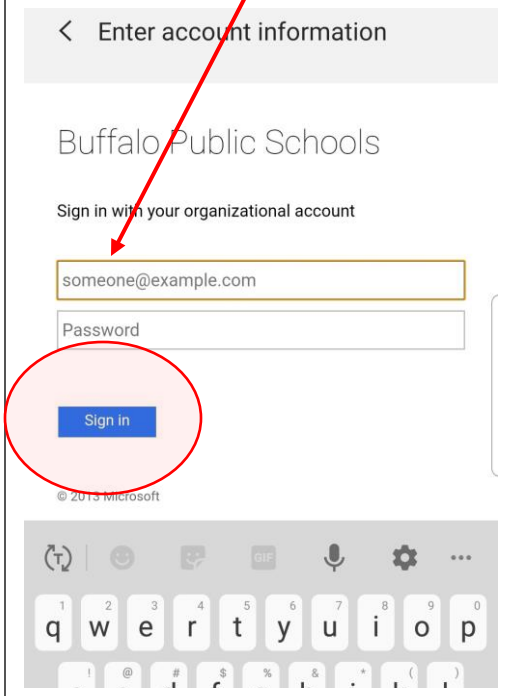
< Enter account information

Buffalo Public Schools

Sign in with your organizational account

someone@example.com

Password

Sign in

© 2013 Microsoft

GIF ...

1 q 2 w 3 e 4 r 5 t 6 y 7 u 8 i 9 o 0 p

! @ # $ % & * ( )